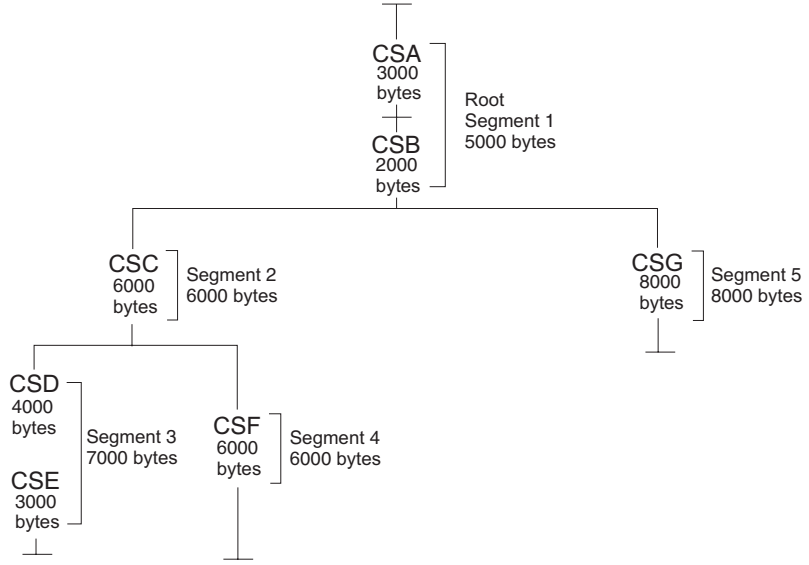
CSA
3000
bytes

CSB
2000
bytes

Root
Segment 1
5000 bytes

CSC
6000
bytes

Segment 2
6000 bytes

CSG
8000
bytes

Segment 5
8000 bytes

CSD
4000
bytes

CSE
3000
bytes

Segment 3
7000 bytes

CSF
6000
bytes

Segment 4
6000 bytes